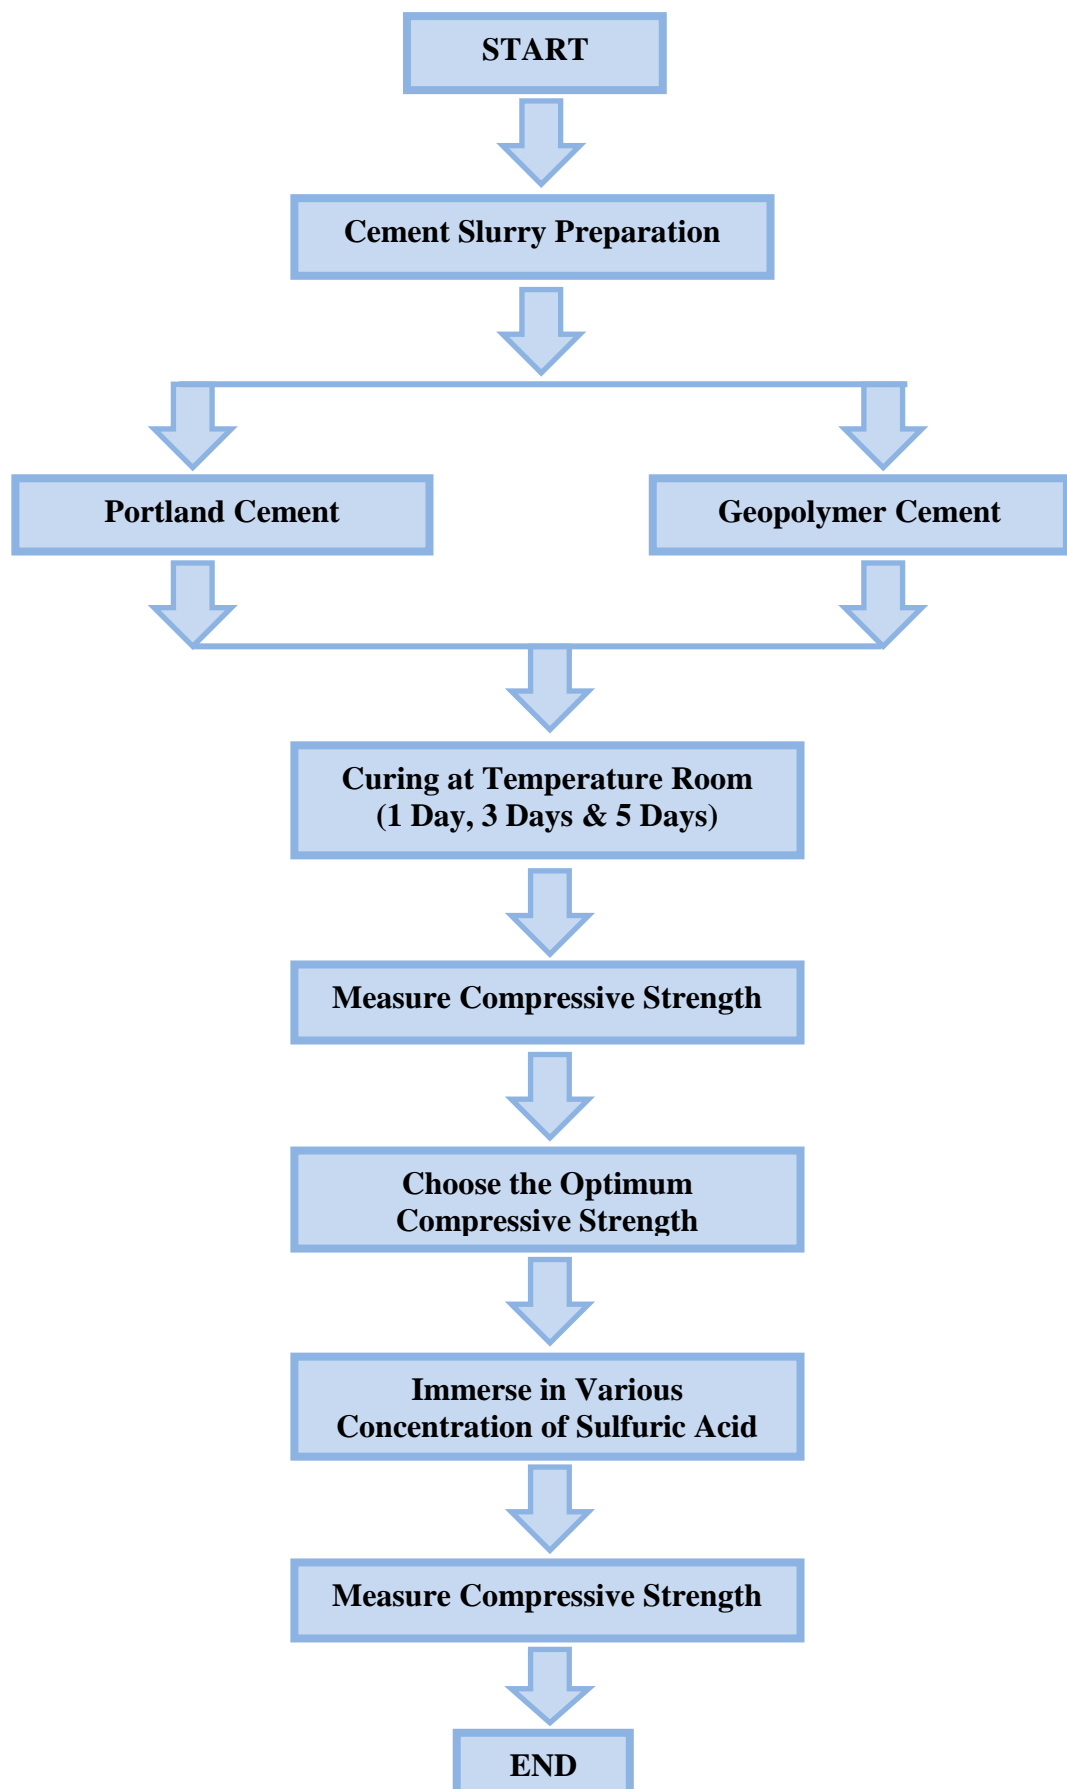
START

Cement Slurry Preparation

Portland Cement

Geopolymer Cement

Curing at Temperature Room
(1 Day, 3 Days & 5 Days)

Measure Compressive Strength

Choose the Optimum
Compressive Strength

Immerse in Various
Concentration of Sulfuric Acid

Measure Compressive Strength

END